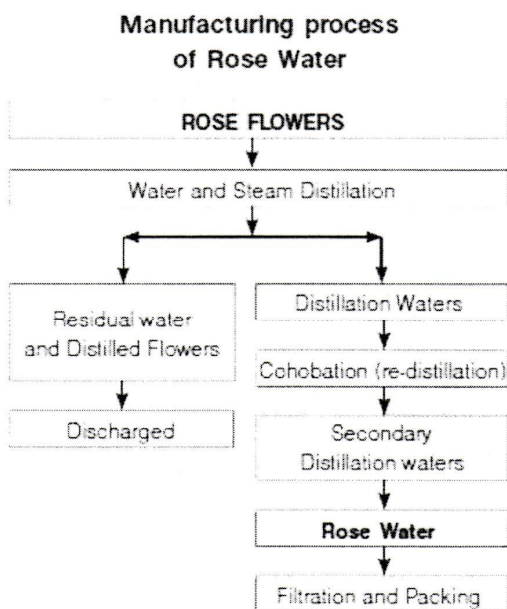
Manufacturing process of Rose Water

ROSE FLOWERS

Water and Steam Distillation

Residual water and Distilled Flowers

Discharged

Distillation Waters

Cohobation (re-distillation)

Secondary Distillation waters

Rose Water

Filtration and Packing